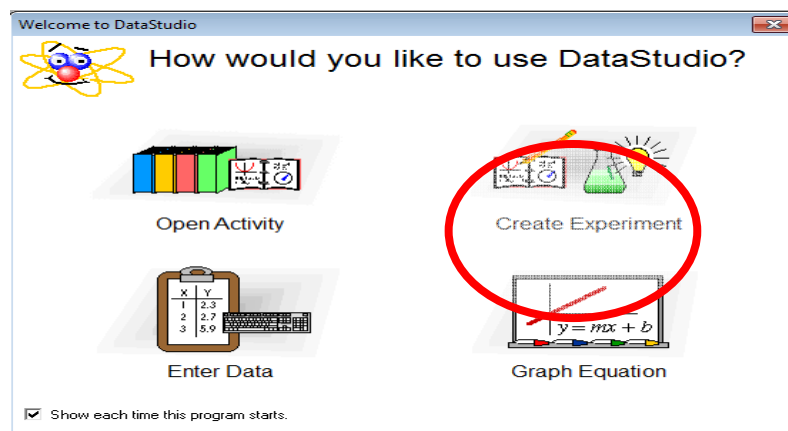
Welcome to DataStudio

How would you like to use DataStudio?

Open Activity

Create Experiment

| X | Y |
|---|---|
| 1 | 2.3 |
| 2 | 2.7 |
| 3 | 5.9 |

Enter Data

$y = mx + b$

Graph Equation

Show each time this program starts.